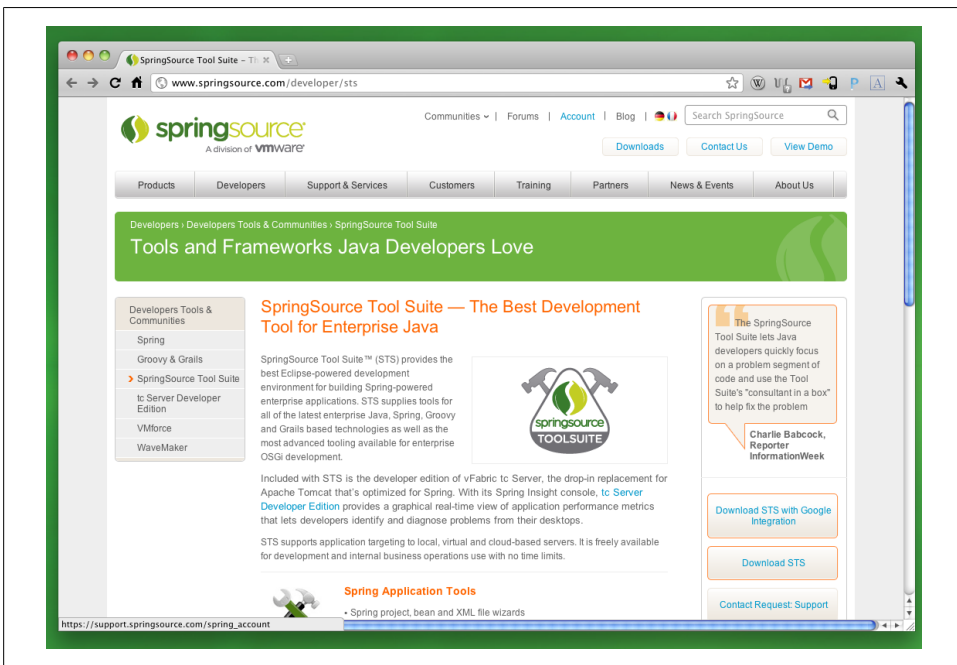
SpringSource Tool Suite – Th ×

www.springsource.com/developer/sts

springsource
A division of vmware

Communities | Forums | Account | Blog |

Search SpringSource

Downloads | Contact Us | View Demo

Products | Developers | Support & Services | Customers | Training | Partners | News & Events | About Us

Developers › Developers Tools & Communities › SpringSource Tool Suite

Tools and Frameworks Java Developers Love

Developers Tools & Communities
Spring
Groovy & Grails
SpringSource Tool Suite
tc Server Developer Edition
VMforce
WaveMaker

SpringSource Tool Suite — The Best Development Tool for Enterprise Java

SpringSource Tool Suite™ (STS) provides the best Eclipse-powered development environment for building Spring-powered enterprise applications. STS supplies tools for all of the latest enterprise Java, Spring, Groovy and Grails based technologies as well as the most advanced tooling available for enterprise OSGi development.

springsource TOOLSUITE

Included with STS is the developer edition of vFabric tc Server, the drop-in replacement for Apache Tomcat that's optimized for Spring. With its Spring Insight console, tc Server Developer Edition provides a graphical real-time view of application performance metrics that lets developers identify and diagnose problems from their desktops.

STS supports application targeting to local, virtual and cloud-based servers. It is freely available for development and internal business operations use with no time limits.

Spring Application Tools

• Spring project, bean and XML file wizards

The SpringSource Tool Suite lets Java developers quickly focus on a problem segment of code and use the Tool Suite's "consultant in a box" to help fix the problem

Charlie Babcock, Reporter InformationWeek

Download STS with Google Integration

Download STS

Contact Request: Support

https://support.springsource.com/spring_account